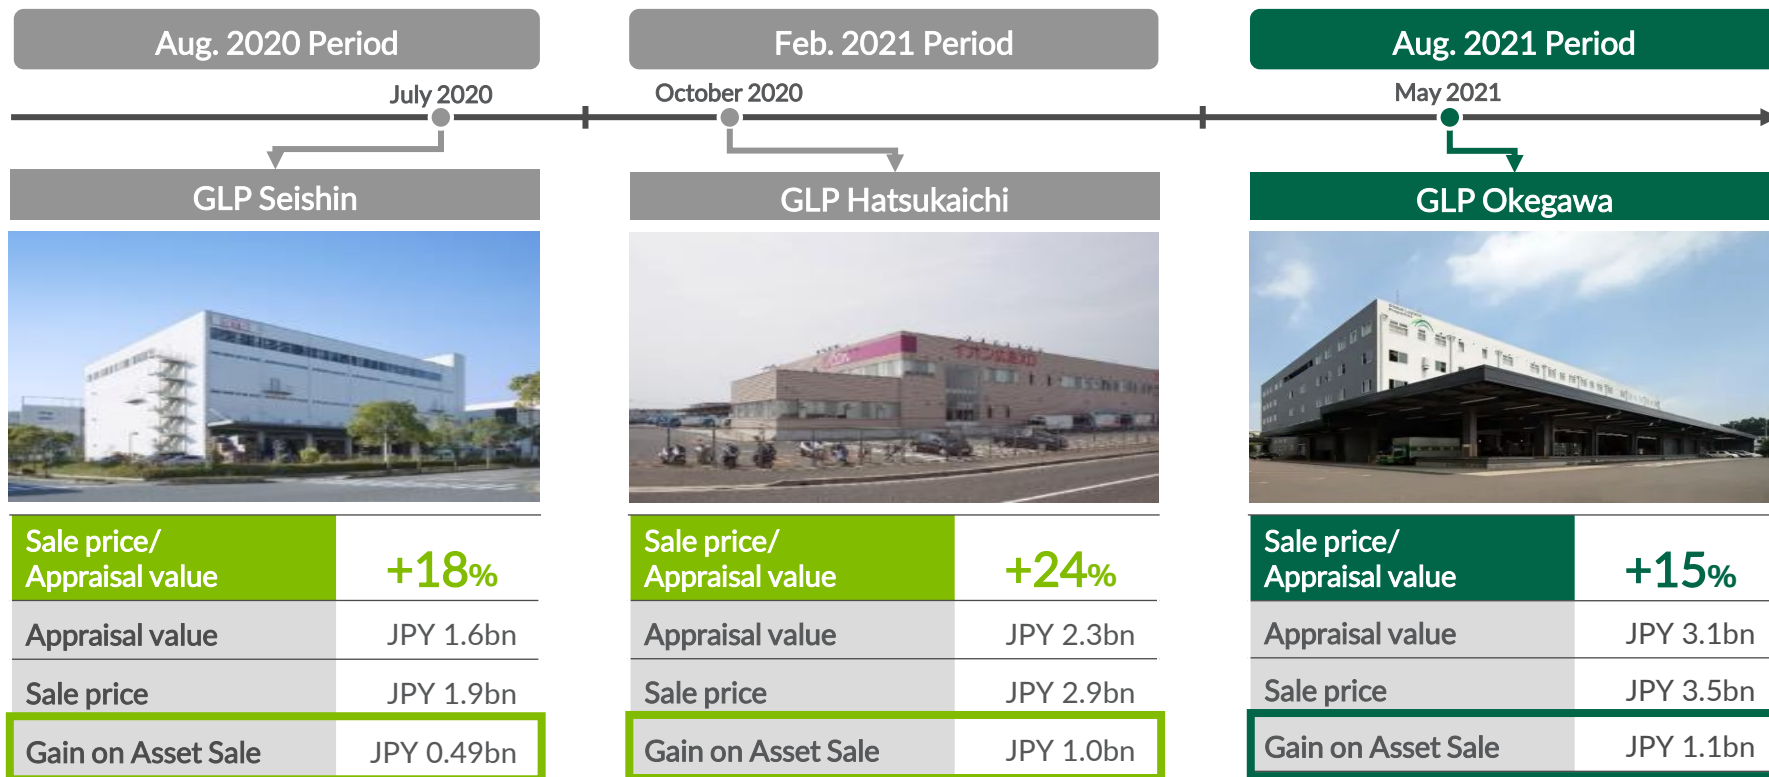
Aug. 2020 Period

Feb. 2021 Period

Aug. 2021 Period

July 2020

October 2020

May 2021

GLP Seishin

GLP Hatsukaichi

GLP Okegawa

| Sale price/ Appraisal value | +18% |
|---|---|
| Appraisal value | JPY 1.6bn |
| Sale price | JPY 1.9bn |
| Gain on Asset Sale | JPY 0.49bn |

| Sale price/ Appraisal value | +24% |
|---|---|
| Appraisal value | JPY 2.3bn |
| Sale price | JPY 2.9bn |
| Gain on Asset Sale | JPY 1.0bn |

| Sale price/ Appraisal value | +15% |
|---|---|
| Appraisal value | JPY 3.1bn |
| Sale price | JPY 3.5bn |
| Gain on Asset Sale | JPY 1.1bn |